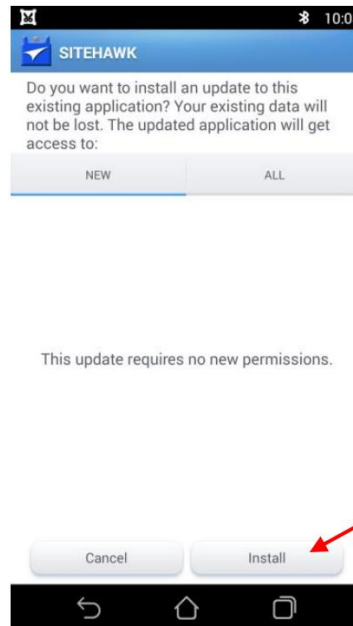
10:0

SITEHAWK

Do you want to install an update to this existing application? Your existing data will not be lost. The updated application will get access to:

NEW

ALL

This update requires no new permissions.

Cancel

Install